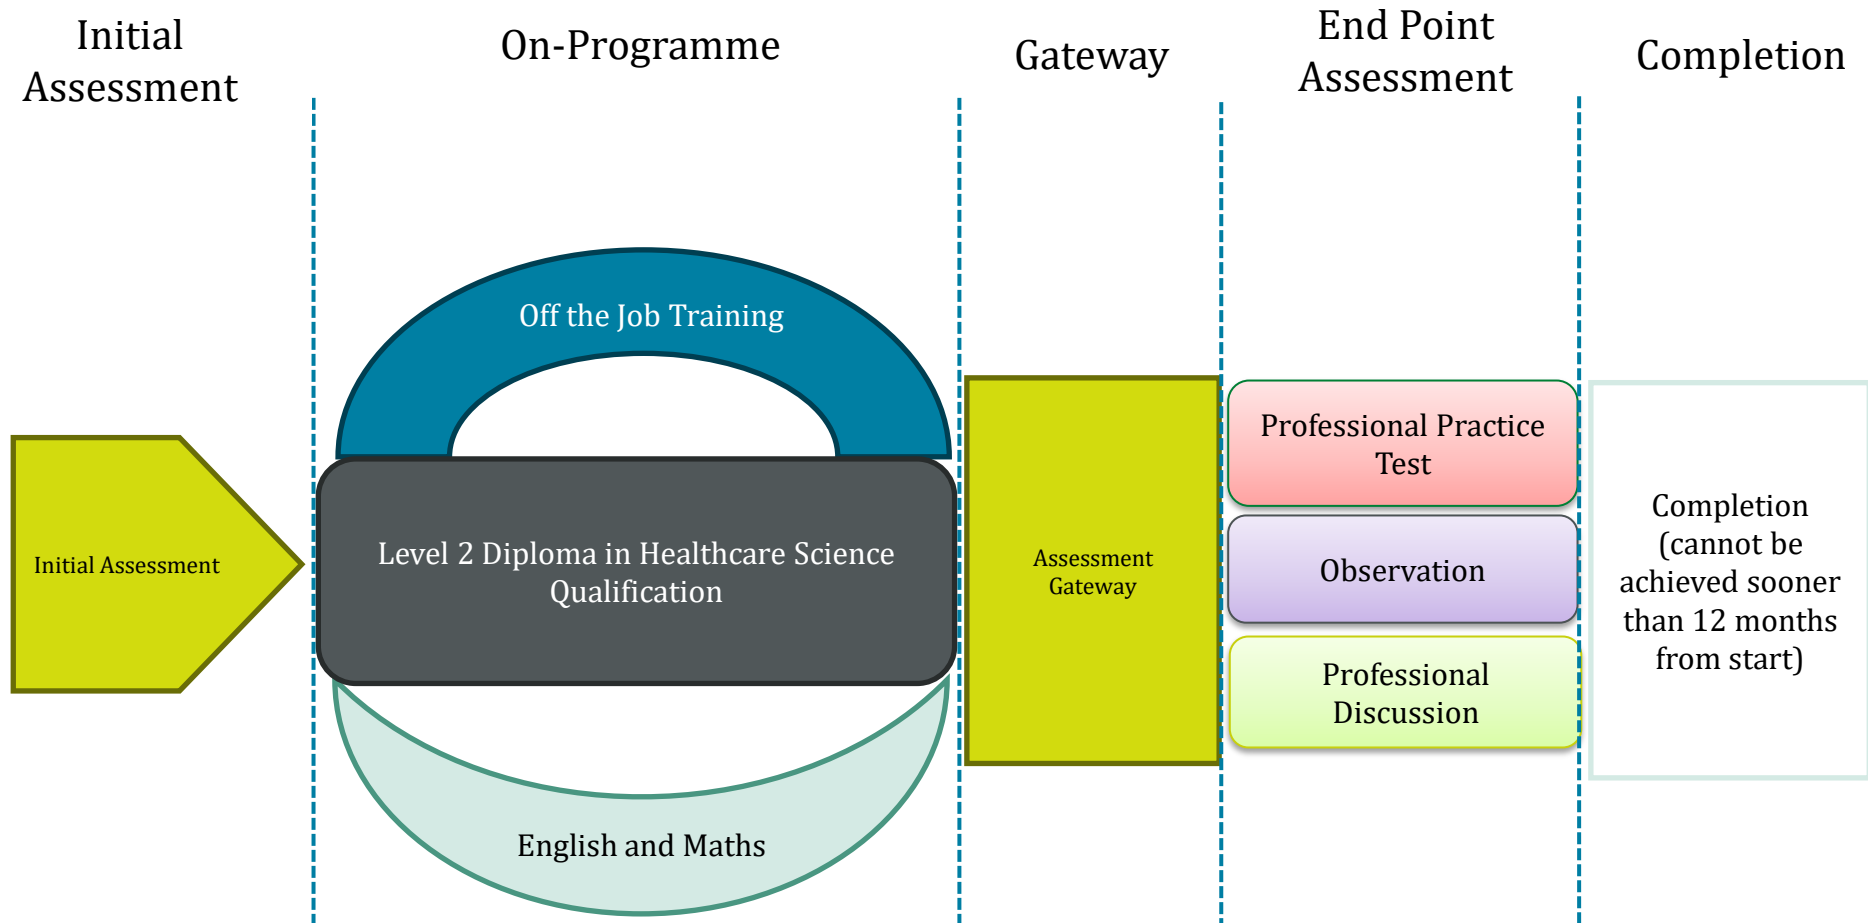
Initial Assessment

On-Programme

Gateway

End Point Assessment

Completion

Off the Job Training

Initial Assessment

Level 2 Diploma in Healthcare Science Qualification

Assessment Gateway

Professional Practice Test

Observation

Professional Discussion

Completion (cannot be achieved sooner than 12 months from start)

English and Maths